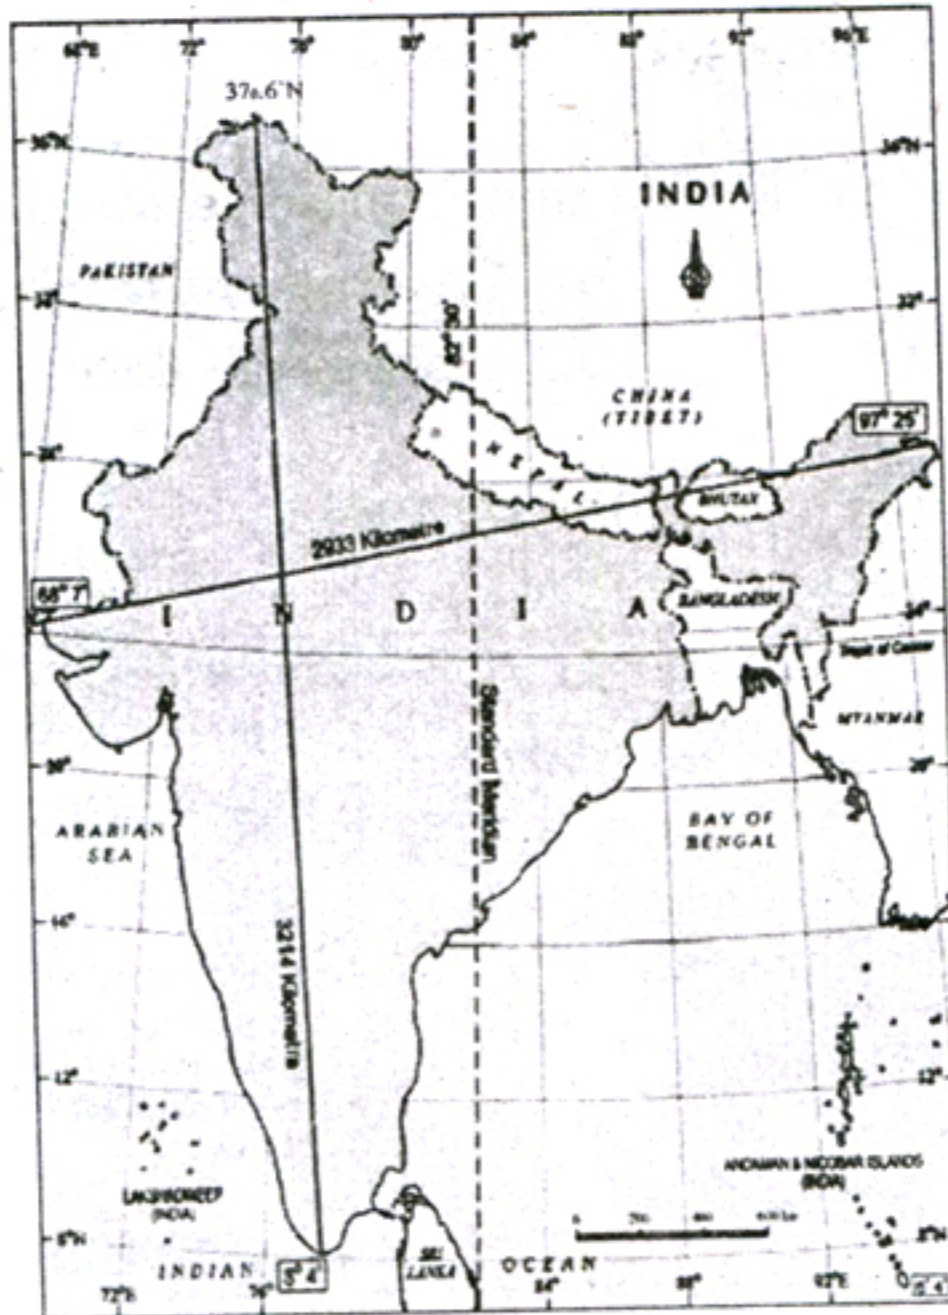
68°E
72°
76°
80°
84°
88°
92°
96°E
37₀6'N
36°N
36°N
INDIA
PAKISTAN
32°
32°
82°30'
CHINA (TIBET)
97° 25'
28°
NEPAL
BHUTAN
2933 Kilometre
68° 7'
I N D I A
BANGLADESH
24°
Tropic of Cancer
MYANMAR
Standard Meridian
20°
20°
ARABIAN SEA
BAY OF BENGAL
16°
3214 Kilometre
12°
12°
ANDAMAN & NICOBAR ISLANDS (INDIA)
LAKSHADWEEP (INDIA)
8°N
8°N
INDIAN
8° 4'
SRI LANKA
OCEAN
72°E
76°
84°
88°
92°E
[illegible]